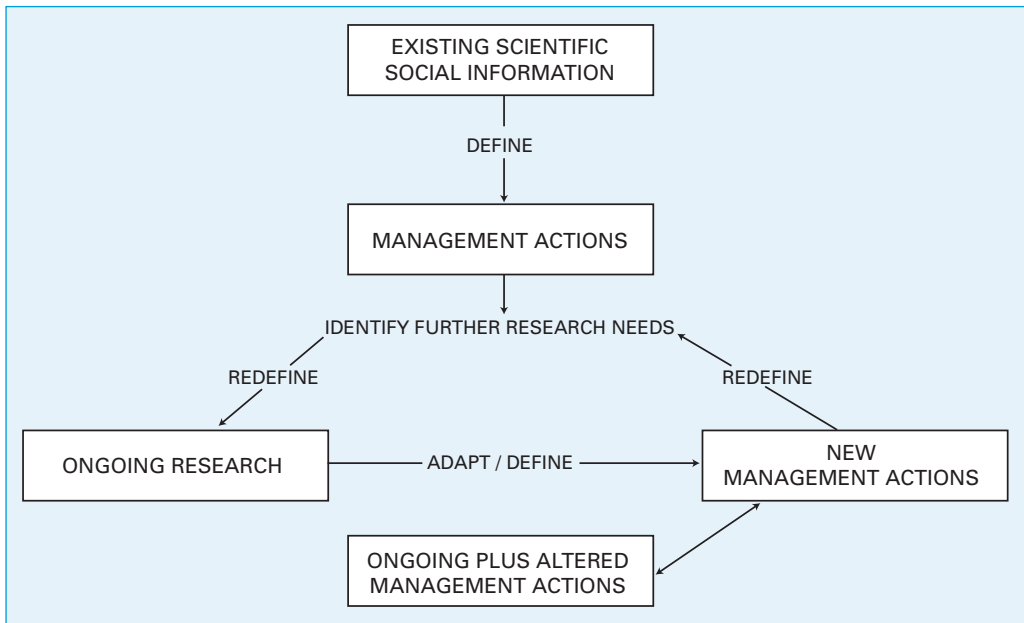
EXISTING SCIENTIFIC SOCIAL INFORMATION

DEFINE

MANAGEMENT ACTIONS

IDENTIFY FURTHER RESEARCH NEEDS

REDEFINE

REDEFINE

ONGOING RESEARCH

ADAPT / DEFINE

NEW MANAGEMENT ACTIONS

ONGOING PLUS ALTERED MANAGEMENT ACTIONS